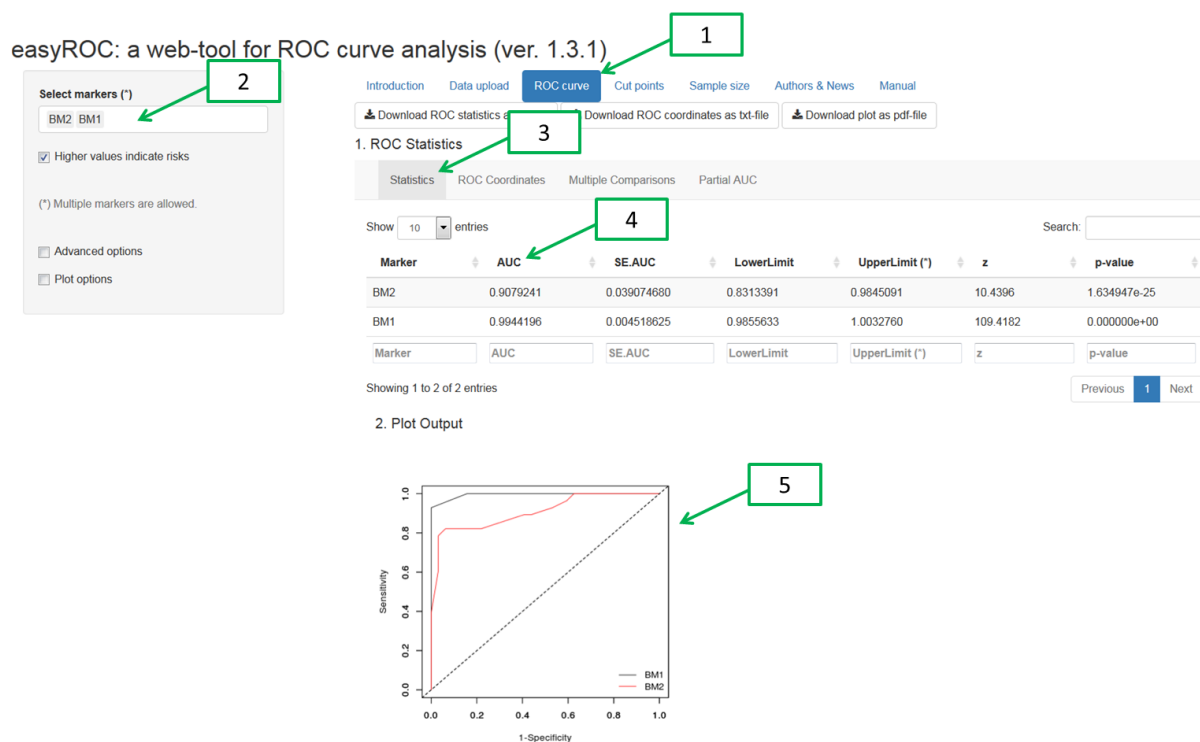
easyROC: a web-tool for ROC curve analysis (ver. 1.3.1)

1

2

Select markers (*)

BM2 BM1

Higher values indicate risks

(*) Multiple markers are allowed.

Advanced options

Plot options

Introduction Data upload ROC curve Cut points Sample size Authors & News Manual

Download ROC statistics a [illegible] Download ROC coordinates as txt-file Download plot as pdf-file

3

1. ROC Statistics

Statistics ROC Coordinates Multiple Comparisons Partial AUC

4

Show 10 entries

Search:

| Marker | AUC | SE.AUC | LowerLimit | UpperLimit (*) | z | p-value |
|---|---|---|---|---|---|---|
| BM2 | 0.9079241 | 0.039074680 | 0.8313391 | 0.9845091 | 10.4396 | 1.634947e-25 |
| BM1 | 0.9944196 | 0.004518625 | 0.9855633 | 1.0032760 | 109.4182 | 0.000000e+00 |
| Marker | AUC | SE.AUC | LowerLimit | UpperLimit (*) | z | p-value |

Showing 1 to 2 of 2 entries

Previous 1 Next

2. Plot Output

5

Sensitivity

0.0 0.2 0.4 0.6 0.8 1.0

BM1
BM2

0.0 0.2 0.4 0.6 0.8 1.0

1-Specificity